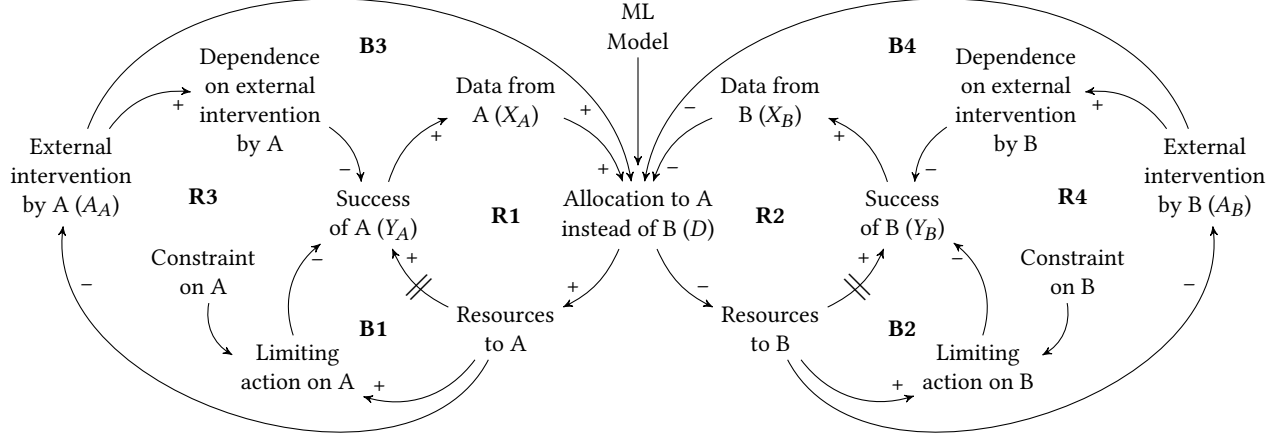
ML Model

B3

B4

Dependence on external intervention by A

Data from A ($X_A$)

Data from B ($X_B$)

Dependence on external intervention by B

+

+

+

−

−

+

External intervention by A ($A_A$)

−

+

−

External intervention by B ($A_B$)

Success of A ($Y_A$)

Allocation to A instead of B ($D$)

Success of B ($Y_B$)

R3

R1

R2

R4

Constraint on A

−

+

+

−

Constraint on B

−

+

−

−

B1

Resources to A

Resources to B

B2

Limiting action on A

Limiting action on B

+

+